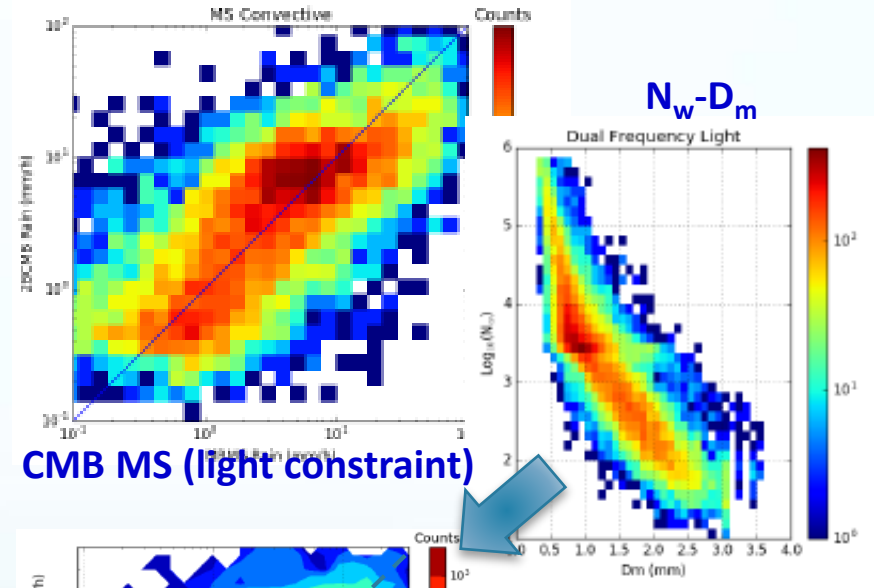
MS Convective

Counts

$10^2$

$10^1$

$10^0$

$10^{-1}$

2BCMB Rain (mm/h)

$10^{-1}$

$10^0$

$10^1$

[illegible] Rain (mm/h)

$N_w$-$D_m$

Dual Frequency Light

6

5

4

3

2

$Log_{10}(N_w)$

0

0.5

1.0

1.5

2.0

2.5

3.0

3.5

4.0

Dm (mm)

$10^2$

$10^1$

$10^0$

CMB MS (light constraint)

Counts

$10^3$